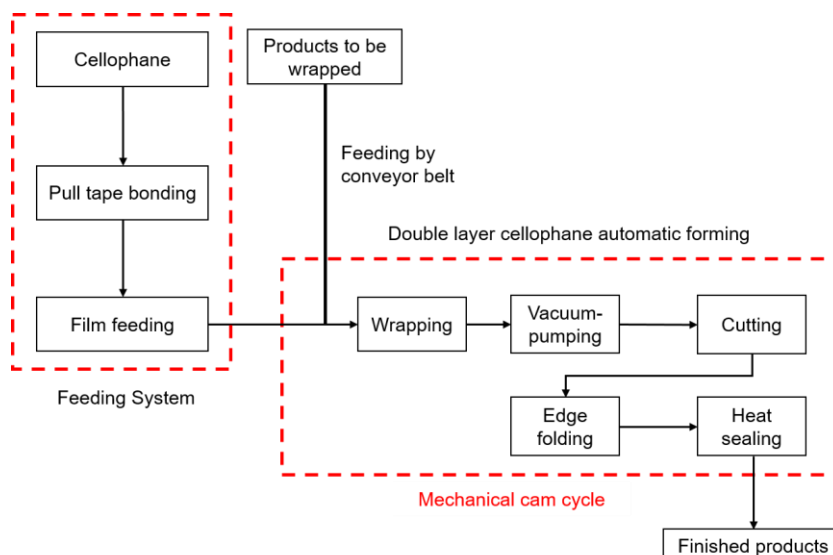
Cellophane

Pull tape bonding

Film feeding

Feeding System

Products to be wrapped

Feeding by conveyor belt

Double layer cellophane automatic forming

Wrapping

Vacuum-pumping

Cutting

Edge folding

Heat sealing

Mechanical cam cycle

Finished products